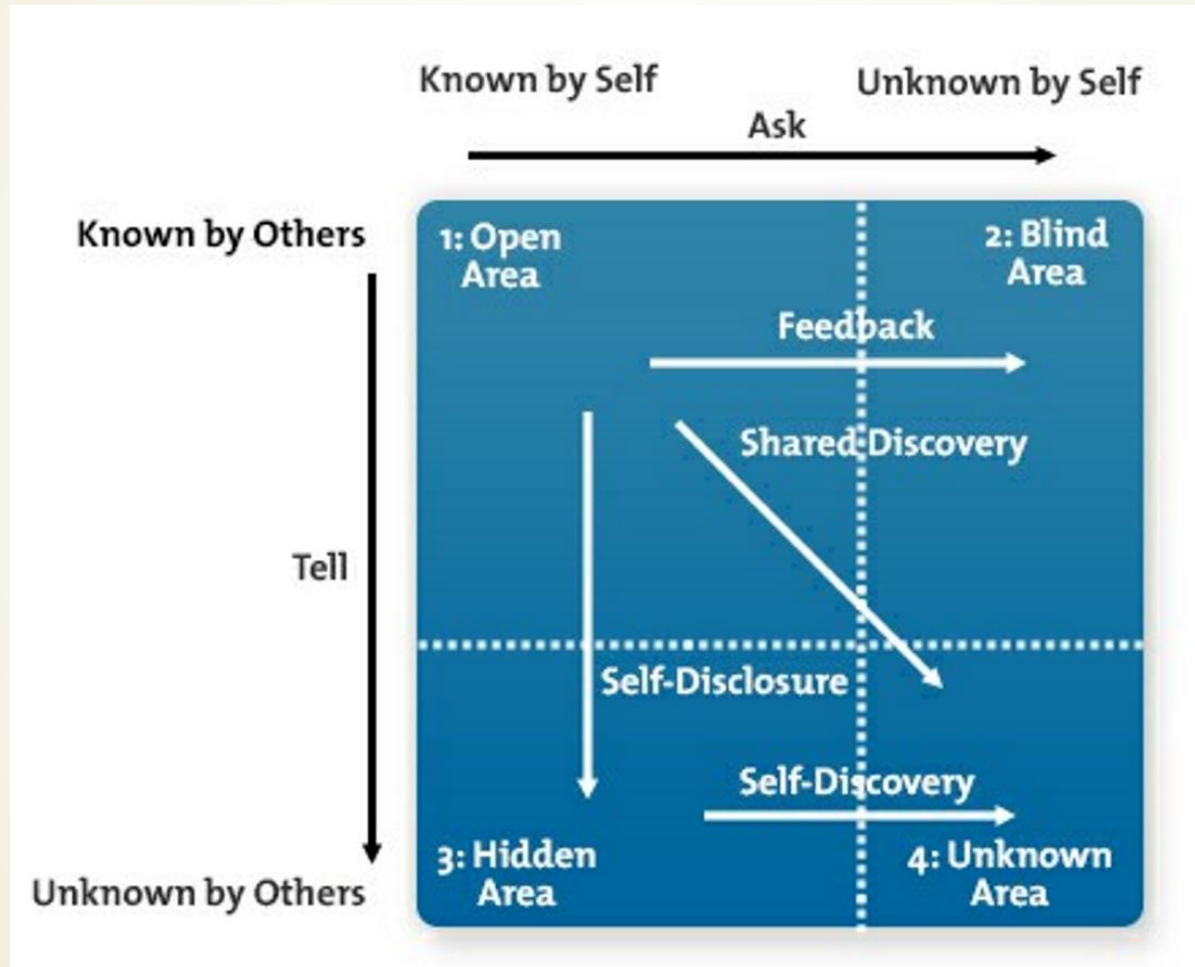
Known by Self

Unknown by Self

Ask

Known by Others

Tell

Unknown by Others

1: Open Area

2: Blind Area

Feedback

Shared Discovery

Self-Disclosure

Self-Discovery

3: Hidden Area

4: Unknown Area